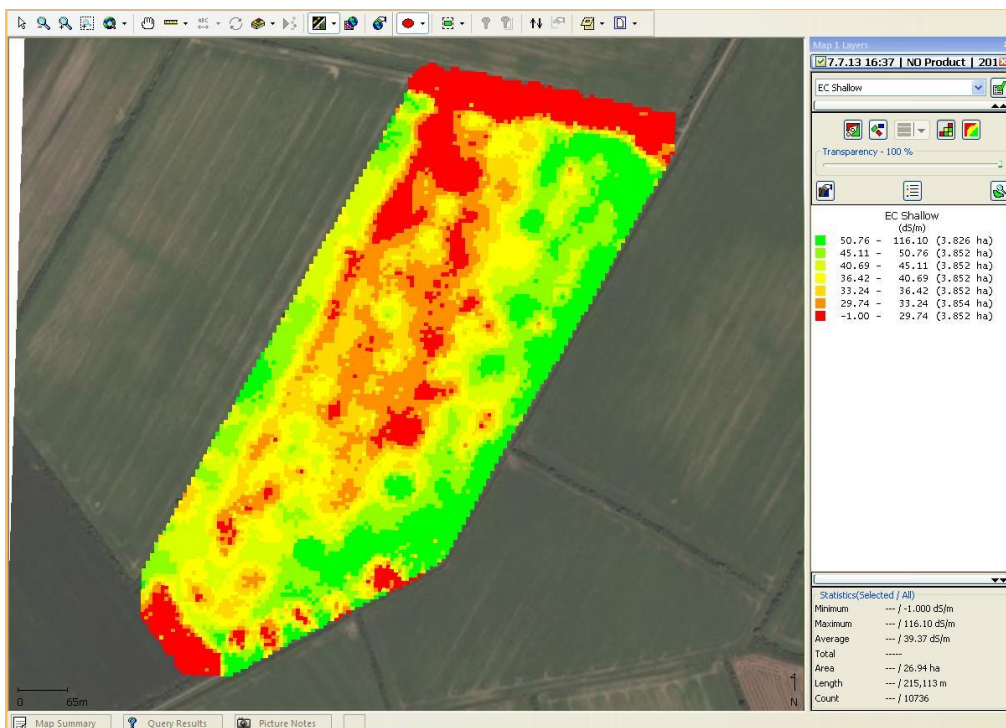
Map 1 Layers
7.7.13 16:37 | NO Product | 201
EC Shallow
Transparency - 100 %
EC Shallow
(dS/m)
50.76 - 116.10 (3.826 ha)
45.11 - 50.76 (3.852 ha)
40.69 - 45.11 (3.852 ha)
36.42 - 40.69 (3.852 ha)
33.24 - 36.42 (3.852 ha)
29.74 - 33.24 (3.854 ha)
-1.00 - 29.74 (3.852 ha)

Statistics(Selected / All)

| | |
|---|---|
| Minimum | --- / -1.000 dS/m |
| Maximum | --- / 116.10 dS/m |
| Average | --- / 39.37 dS/m |
| Total | ----- |
| Area | --- / 26.94 ha |
| Length | --- / 215,113 m |
| Count | --- / 10736 |

0 65m
N
Map Summary
Query Results
Picture Notes